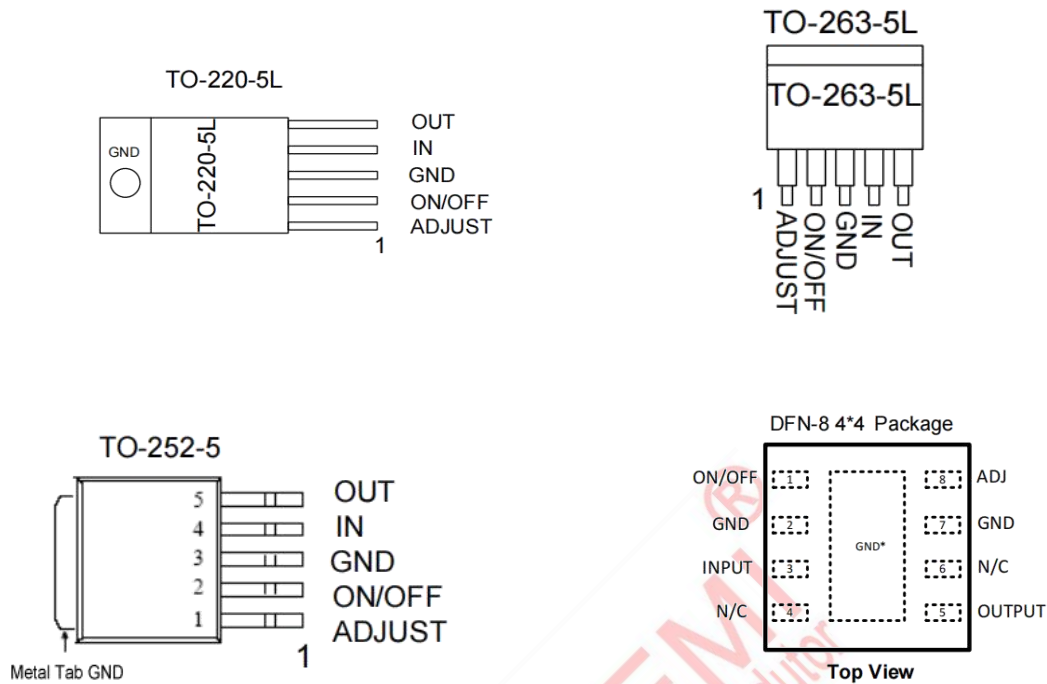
TO-220-5L

GND

TO-220-5L

OUT
IN
GND
ON/OFF
ADJUST
1

TO-263-5L

TO-263-5L

1
ADJUST
ON/OFF
GND
IN
OUT

TO-252-5

5
4
3
2
1

OUT
IN
GND
ON/OFF
ADJUST
1

Metal Tab GND

DFN-8 4*4 Package

ON/OFF
1
GND
2
INPUT
3
N/C
4

GND*

8
ADJ
7
GND
6
N/C
5
OUTPUT

Top View